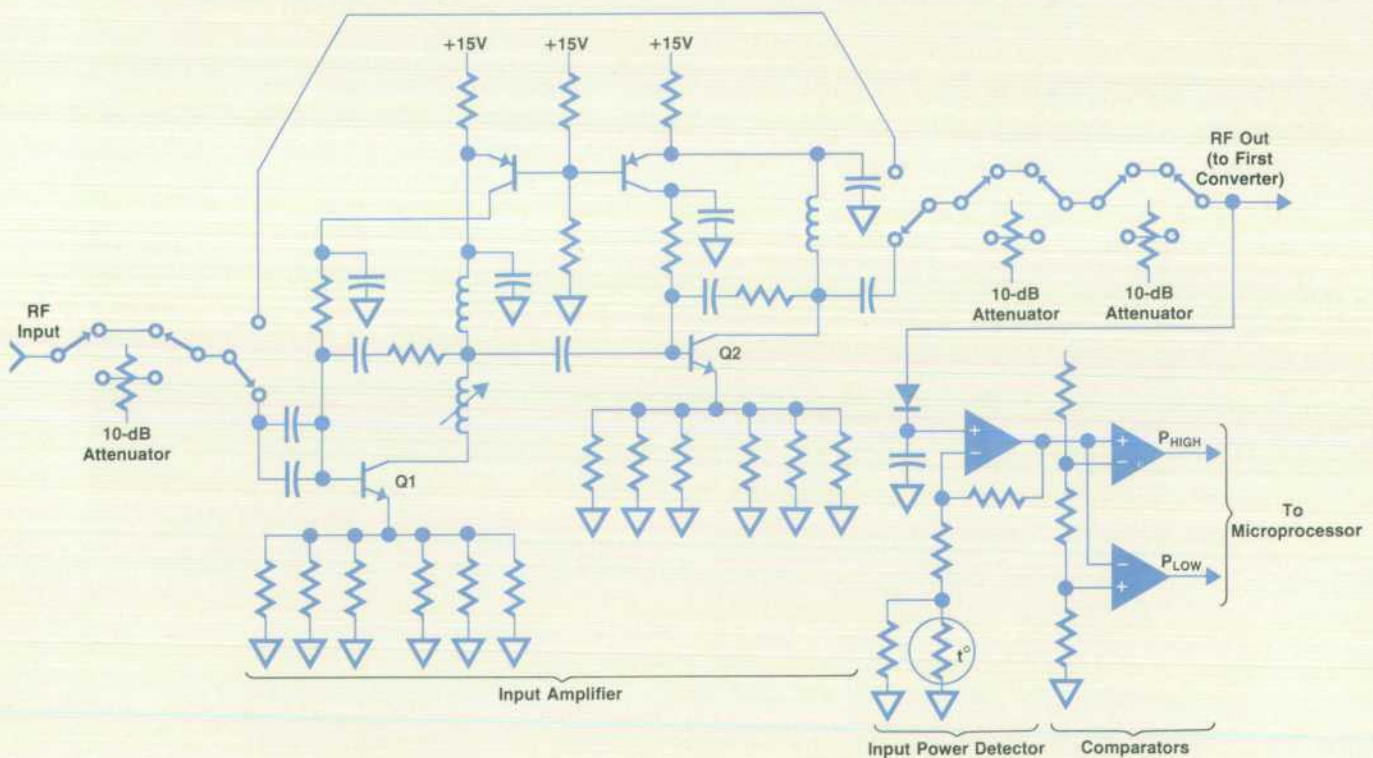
+15V
+15V
+15V
RF Out (to First Converter)
RF Input
10-dB Attenuator
10-dB Attenuator
10-dB Attenuator
Q1
Q2
$P_{HIGH}$
To Microprocessor
$P_{LOW}$
$t°$
Input Amplifier
Input Power Detector
Comparators